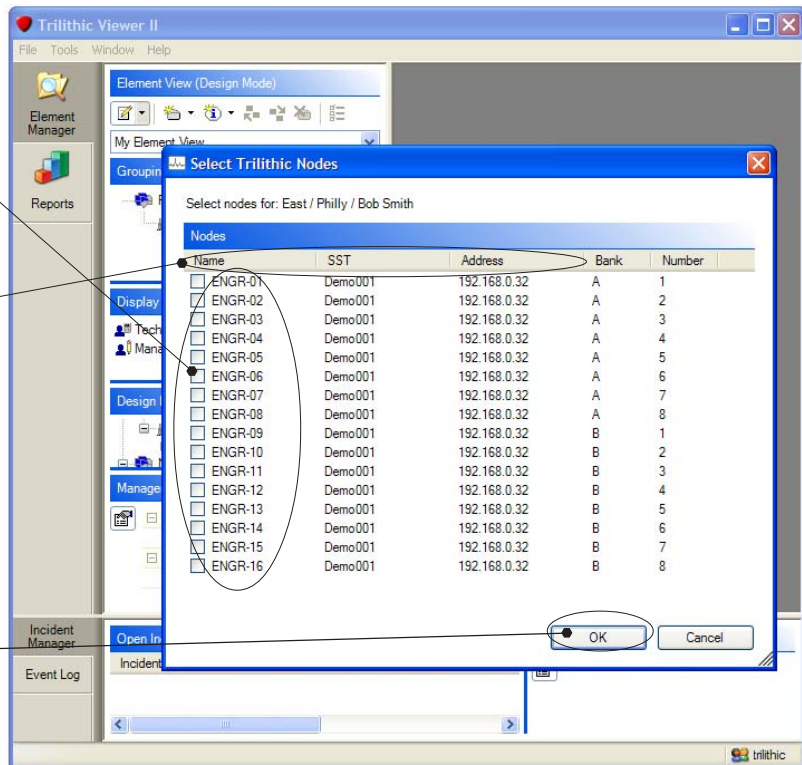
Trilithic Viewer II

File Tools Window Help

Element Manager

Reports

Element View (Design Mode)

My Element View

Groupin

Display

Tech

Mana

Design

Manage

Incident Manager

Event Log

Open In

Incident

Select Trilithic Nodes

Select nodes for: East / Philly / Bob Smith

Nodes

| Name | SST | Address | Bank | Number |
|---|---|---|---|---|
| ENGR-01 | Demo001 | 192.168.0.32 | A | 1 |
| ENGR-02 | Demo001 | 192.168.0.32 | A | 2 |
| ENGR-03 | Demo001 | 192.168.0.32 | A | 3 |
| ENGR-04 | Demo001 | 192.168.0.32 | A | 4 |
| ENGR-05 | Demo001 | 192.168.0.32 | A | 5 |
| ENGR-06 | Demo001 | 192.168.0.32 | A | 6 |
| ENGR-07 | Demo001 | 192.168.0.32 | A | 7 |
| ENGR-08 | Demo001 | 192.168.0.32 | A | 8 |
| ENGR-09 | Demo001 | 192.168.0.32 | B | 1 |
| ENGR-10 | Demo001 | 192.168.0.32 | B | 2 |
| ENGR-11 | Demo001 | 192.168.0.32 | B | 3 |
| ENGR-12 | Demo001 | 192.168.0.32 | B | 4 |
| ENGR-13 | Demo001 | 192.168.0.32 | B | 5 |
| ENGR-14 | Demo001 | 192.168.0.32 | B | 6 |
| ENGR-15 | Demo001 | 192.168.0.32 | B | 7 |
| ENGR-16 | Demo001 | 192.168.0.32 | B | 8 |

OK

Cancel

trilithic